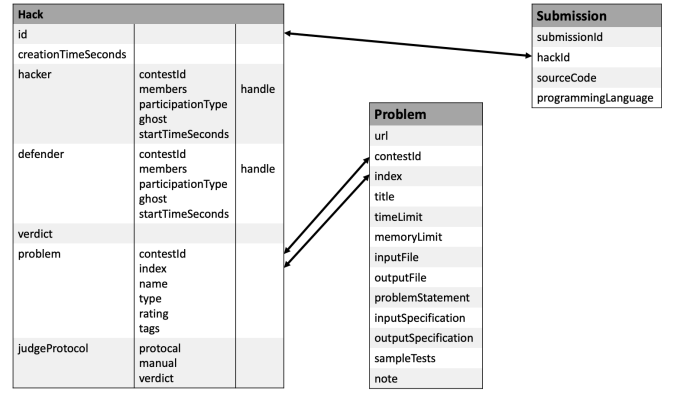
| Hack | | |
|---|---|---|
| id | | |
| creationTimeSeconds | | |
| hacker | contestId<br>members<br>participationType<br>ghost<br>startTimeSeconds | handle |
| defender | contestId<br>members<br>participationType<br>ghost<br>startTimeSeconds | handle |
| verdict | | |
| problem | contestId<br>index<br>name<br>type<br>rating<br>tags | |
| judgeProtocol | protocal<br>manual<br>verdict | |

| Submission |
|---|
| submissionId |
| hackId |
| sourceCode |
| programmingLanguage |

| Problem |
|---|
| url |
| contestId |
| index |
| title |
| timeLimit |
| memoryLimit |
| inputFile |
| outputFile |
| problemStatement |
| inputSpecification |
| outputSpecification |
| sampleTests |
| note |